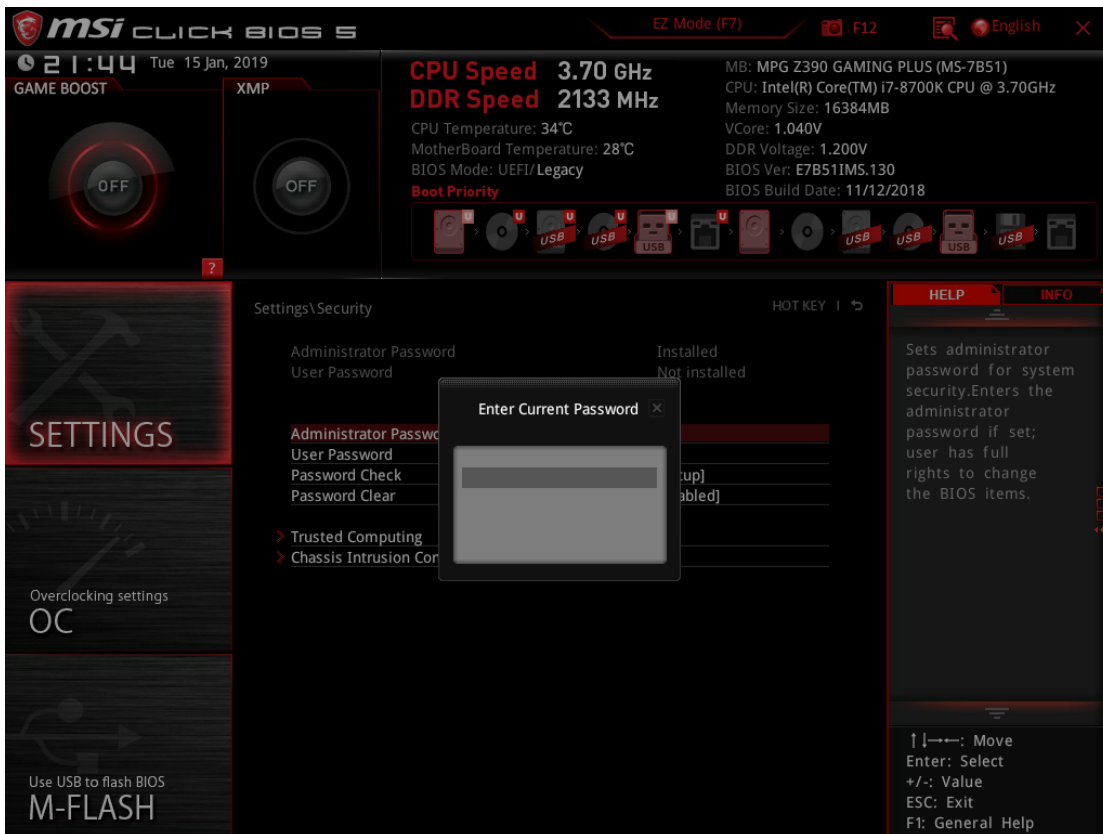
msi CLICK BIOS 5

EZ Mode (F7)

F12

English

21:44 Tue 15 Jan, 2019

GAME BOOST

XMP

OFF

OFF

?

CPU Speed 3.70 GHz
DDR Speed 2133 MHz

CPU Temperature: 34℃
MotherBoard Temperature: 28℃
BIOS Mode: UEFI/Legacy
Boot Priority

MB: MPG Z390 GAMING PLUS (MS-7B51)
CPU: Intel(R) Core(TM) i7-8700K CPU @ 3.70GHz
Memory Size: 16384MB
VCore: 1.040V
DDR Voltage: 1.200V
BIOS Ver: E7B51IMS.130
BIOS Build Date: 11/12/2018

U U USB U USB U USB USB USB USB USB

SETTINGS

Overclocking settings
OC

Use USB to flash BIOS
M-FLASH

Settings\Security

HOT KEY | ↶

Administrator Password Installed
User Password Not installed

Administrator Passwo
User Password
Password Check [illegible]tup]
Password Clear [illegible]abled]

Trusted Computing
Chassis Intrusion Con

Enter Current Password ✕

HELP

INFO

Sets administrator password for system security.Enters the administrator password if set; user has full rights to change the BIOS items.

↑↓→←: Move
Enter: Select
+/-: Value
ESC: Exit
F1: General Help